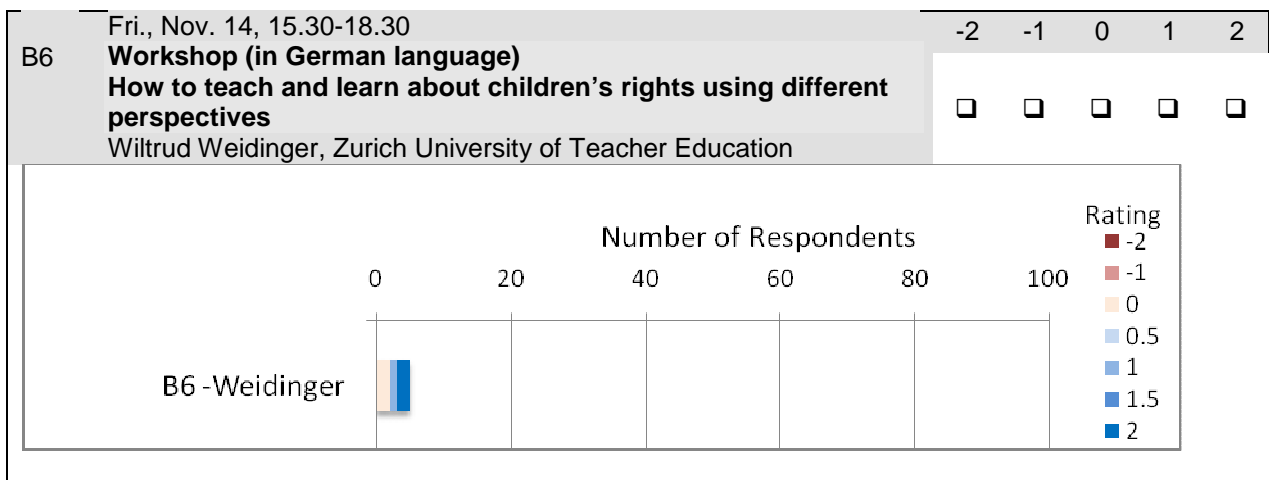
| B6 | Fri., Nov. 14, 15.30-18.30<br>**Workshop (in German language)**<br>**How to teach and learn about children's rights using different perspectives**<br>Wiltrud Weidinger, Zurich University of Teacher Education | -2<br>❑ | -1<br>❑ | 0<br>❑ | 1<br>❑ | 2<br>❑ |
|---|---|---|---|---|---|---|

Number of Respondents

0 20 40 60 80 100

B6 -Weidinger

Rating
-2
-1
0
0.5
1
1.5
2